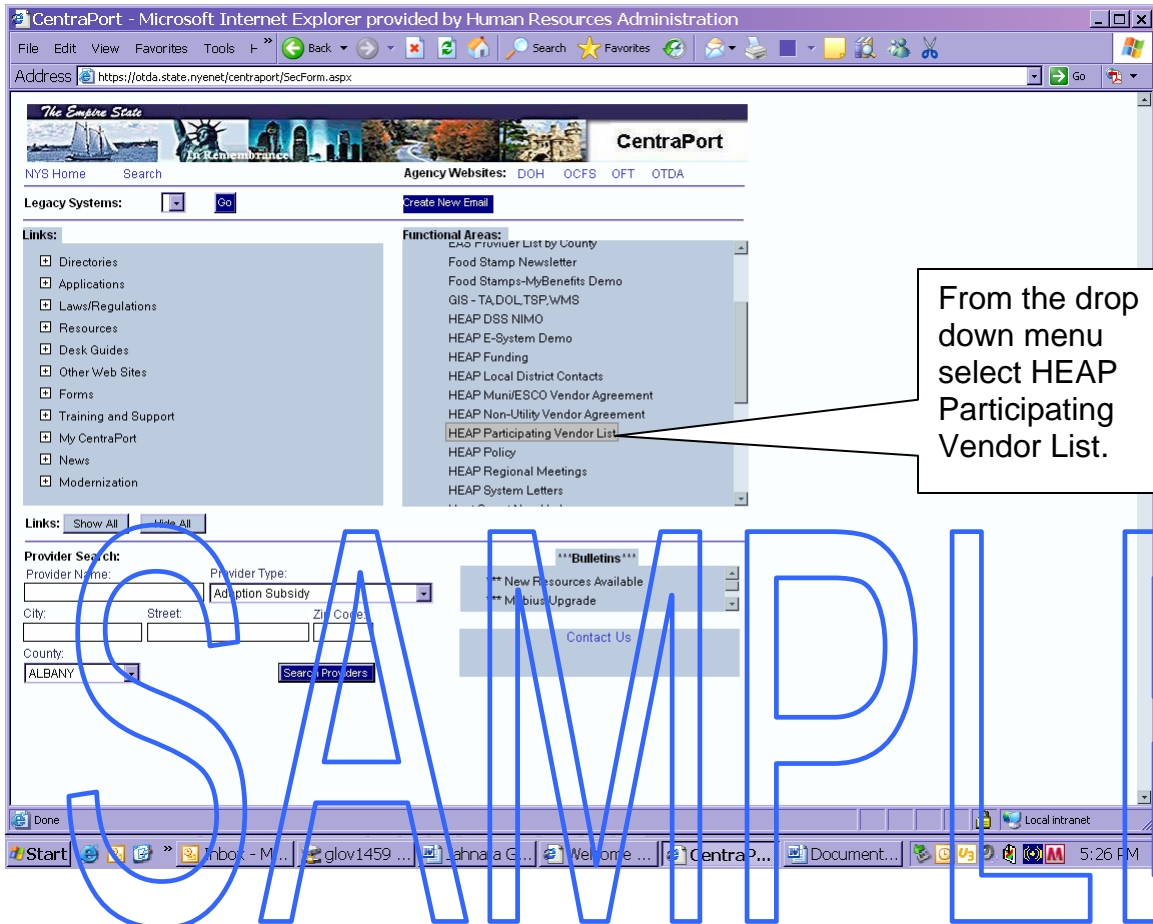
CentraPort - Microsoft Internet Explorer provided by Human Resources Administration

File Edit View Favorites Tools H » Back Search Favorites

Address https://otda.state.nyenet/centraport/SecForm.aspx Go

The Empire State
In Remembrance
CentraPort

NYS Home Search

Agency Websites: DOH OCFS OFT OTDA

Legacy Systems: Go

Create New Email

Links:

Directories
Applications
Laws/Regulations
Resources
Desk Guides
Other Web Sites
Forms
Training and Support
My CentraPort
News
Modernization

Functional Areas:

EAS Provider List by County
Food Stamp Newsletter
Food Stamps-MyBenefits Demo
GIS - TA,DOL,TSP,WMS
HEAP DSS NIMO
HEAP E-System Demo
HEAP Funding
HEAP Local District Contacts
HEAP Muni/ESCO Vendor Agreement
HEAP Non-Utility Vendor Agreement
HEAP Participating Vendor List
HEAP Policy
HEAP Regional Meetings
HEAP System Letters

From the drop down menu select HEAP Participating Vendor List.

Links: Show All Hide All

Provider Search:
Provider Name:
Provider Type:
Adoption Subsidy
City:
Street:
Zip Code:
County:
ALBANY
Search Providers

***Bulletins***
*** New Resources Available
*** Mobius Upgrade

Contact Us

SAMPLE

Done

Local intranet

Start » Inbox - M... glov1459 ... Jahnara G... Welcome ... CentraP... Document... 5:26 PM